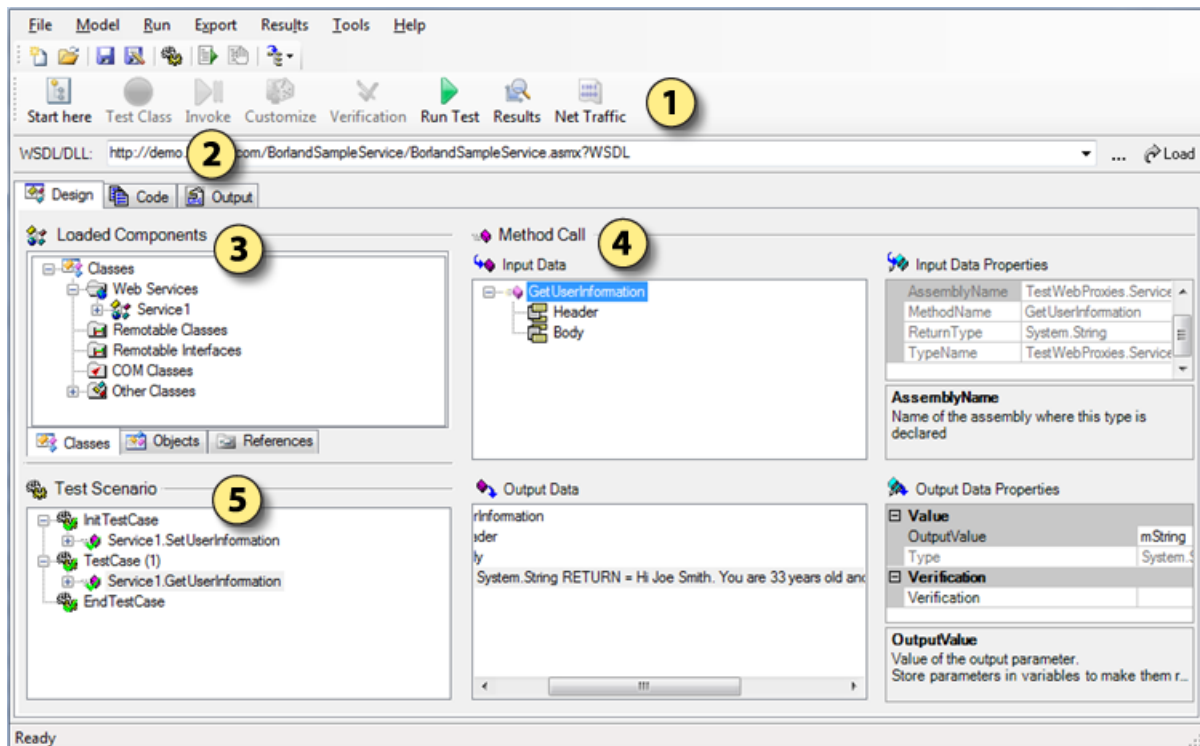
File Model Run Export Results Tools Help

Start here Test Class Invoke Customize Verification Run Test Results Net Traffic 1

WSDL/DLL: http://demo 2 .com/BorlandSampleService/BorlandSampleService.asmx?WSDL ... Load

Design Code Output

Loaded Components 3

Classes
Web Services
Service1
Remotable Classes
Remotable Interfaces
COM Classes
Other Classes

Classes Objects References

Method Call 4

Input Data

GetUserInformation
Header
Body

Input Data Properties

| AssemblyName | TestWebProxies.Service |
|---|---|
| MethodName | GetUserInformation |
| ReturnType | System.String |
| TypeName | TestWebProxies.Service |

AssemblyName
Name of the assembly where this type is declared

Test Scenario 5

InitTestCase
Service1.SetUserInformation
TestCase (1)
Service1.GetUserInformation
EndTestCase

Output Data

rInformation
ader
ly
System.String RETURN = Hi Joe Smith. You are 33 years old and

Output Data Properties

| Value | |
|---|---|
| OutputValue | mString |
| Type | System.S |
| Verification | |
| Verification | |

OutputValue
Value of the output parameter.
Store parameters in variables to make them r...

Ready